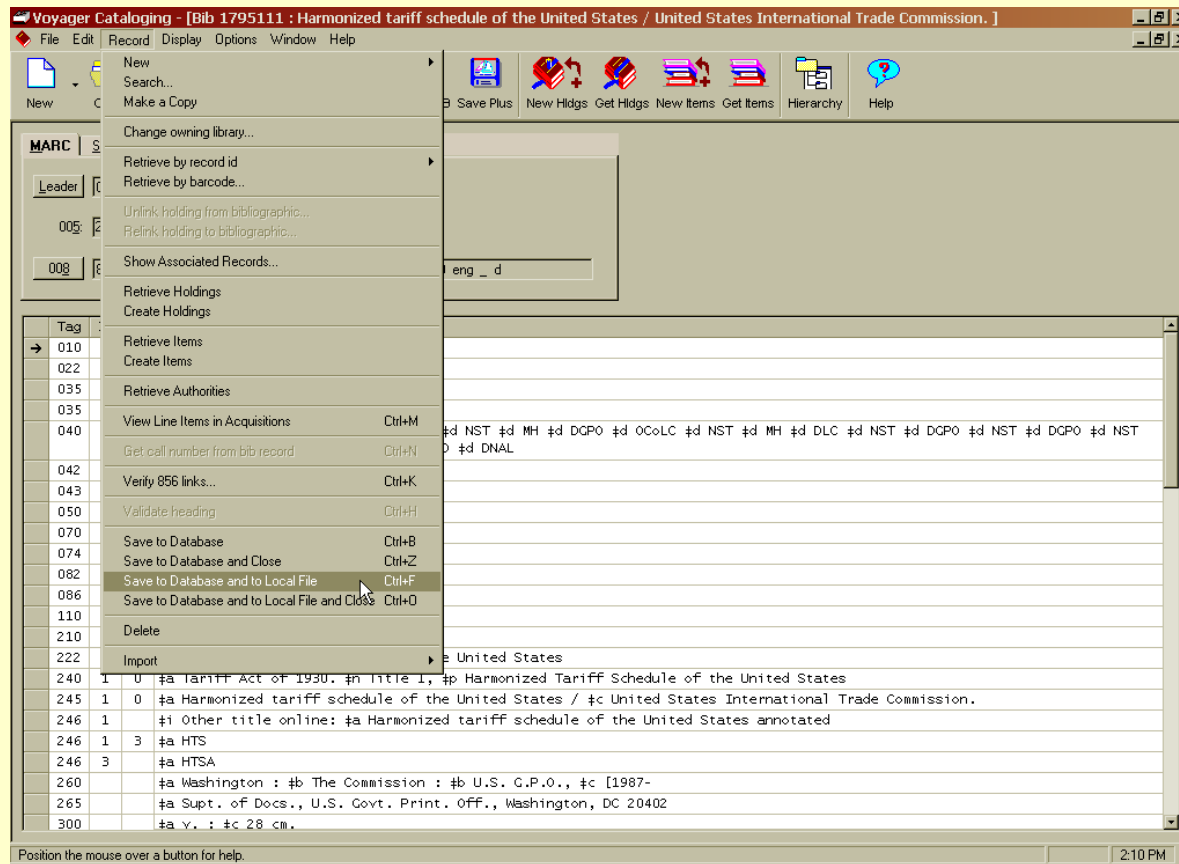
Voyager Cataloging - [Bib 1795111 : Harmonized tariff schedule of the United States / United States International Trade Commission. ]

File Edit Record Display Options Window Help

New C

B Save Plus New Hldgs Get Hldgs New Items Get Items Hierarchy Help

New
Search...
Make a Copy
Change owning library...
Retrieve by record id
Retrieve by barcode...
Unlink holding from bibliographic...
Relink holding to bibliographic...
Show Associated Records...
Retrieve Holdings
Create Holdings
Retrieve Items
Create Items
Retrieve Authorities
View Line Items in Acquisitions Ctrl+M
Get call number from bib record Ctrl+N
Verify 856 links... Ctrl+K
Validate heading Ctrl+H
Save to Database Ctrl+B
Save to Database and Close Ctrl+Z
Save to Database and to Local File Ctrl+F
Save to Database and to Local File and Close Ctrl+O
Delete
Import

MARC S

Leader

005:

008 eng _ d

| Tag | | | |
|---|---|---|---|
| 010 | | | |
| 022 | | | |
| 035 | | | |
| 035 | | | |
| 040 | | | ‡d NST ‡d MH ‡d DGPO ‡d OCoLC ‡d NST ‡d MH ‡d DLC ‡d NST ‡d DGPO ‡d NST ‡d DGPO ‡d NST O ‡d DNAL |
| 042 | | | |
| 043 | | | |
| 050 | | | |
| 070 | | | |
| 074 | | | |
| 082 | | | |
| 086 | | | |
| 110 | | | |
| 210 | | | |
| 222 | | | e United States |
| 240 | 1 | 0 | ‡a Tariff Act of 1930. ‡n Title I, ‡p Harmonized Tariff Schedule of the United States |
| 245 | 1 | 0 | ‡a Harmonized tariff schedule of the United States / ‡c United States International Trade Commission. |
| 246 | 1 | | ‡i Other title online: ‡a Harmonized tariff schedule of the United States annotated |
| 246 | 1 | 3 | ‡a HTS |
| 246 | 3 | | ‡a HTSA |
| 260 | | | ‡a Washington : ‡b The Commission : ‡b U.S. G.P.O., ‡c [1987- |
| 265 | | | ‡a Supt. of Docs., U.S. Govt. Print. Off., Washington, DC 20402 |
| 300 | | | ‡a v. : ‡c 28 cm. |

Position the mouse over a button for help.
2:10 PM